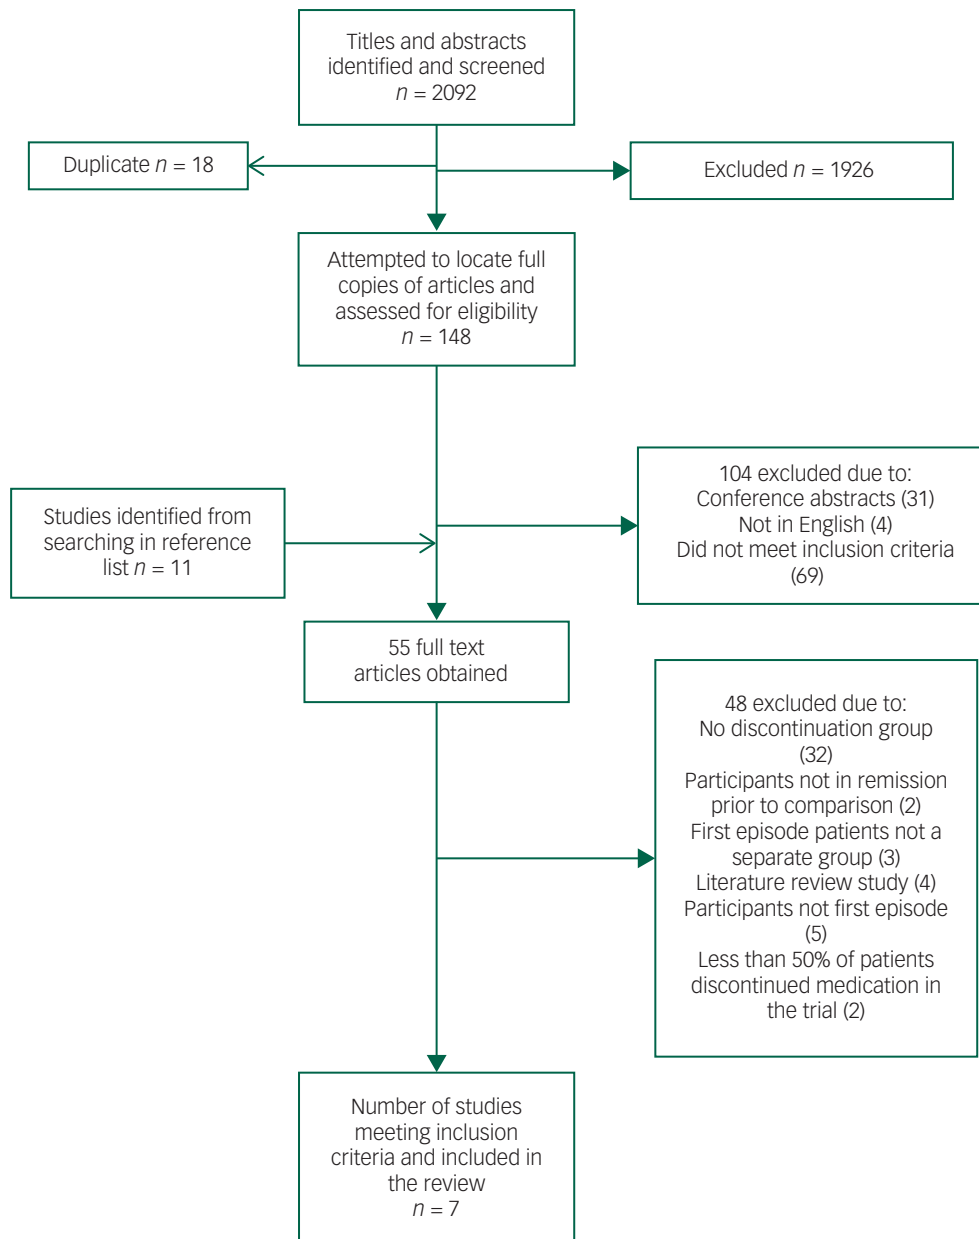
Titles and abstracts identified and screened $n = 2092$

Duplicate $n = 18$

Excluded $n = 1926$

Attempted to locate full copies of articles and assessed for eligibility $n = 148$

Studies identified from searching in reference list $n = 11$

104 excluded due to:
Conference abstracts (31)
Not in English (4)
Did not meet inclusion criteria (69)

55 full text articles obtained

48 excluded due to:
No discontinuation group (32)
Participants not in remission prior to comparison (2)
First episode patients not a separate group (3)
Literature review study (4)
Participants not first episode (5)
Less than 50% of patients discontinued medication in the trial (2)

Number of studies meeting inclusion criteria and included in the review $n = 7$